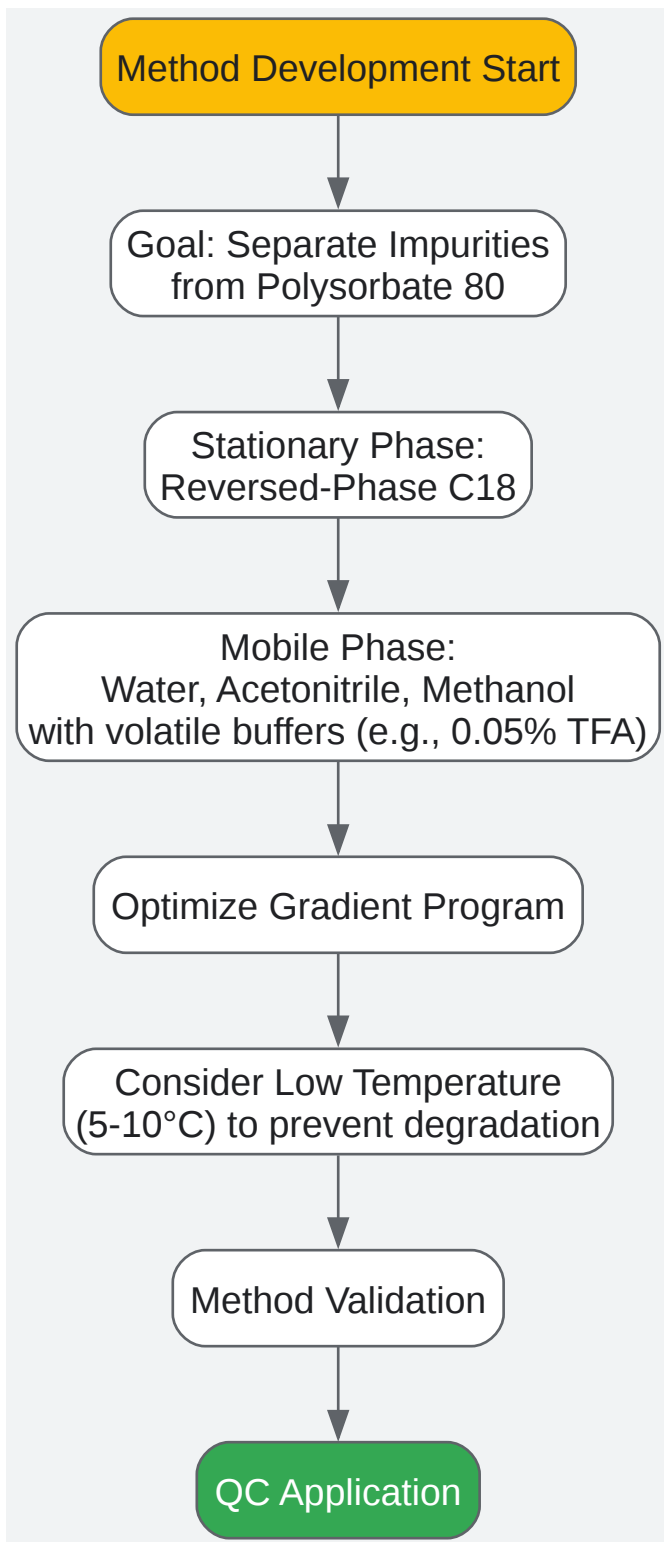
Method Development Start

Goal: Separate Impurities from Polysorbate 80

Stationary Phase: Reversed-Phase C18

Mobile Phase: Water, Acetonitrile, Methanol with volatile buffers (e.g., 0.05% TFA)

Optimize Gradient Program

Consider Low Temperature (5-10°C) to prevent degradation

Method Validation

QC Application